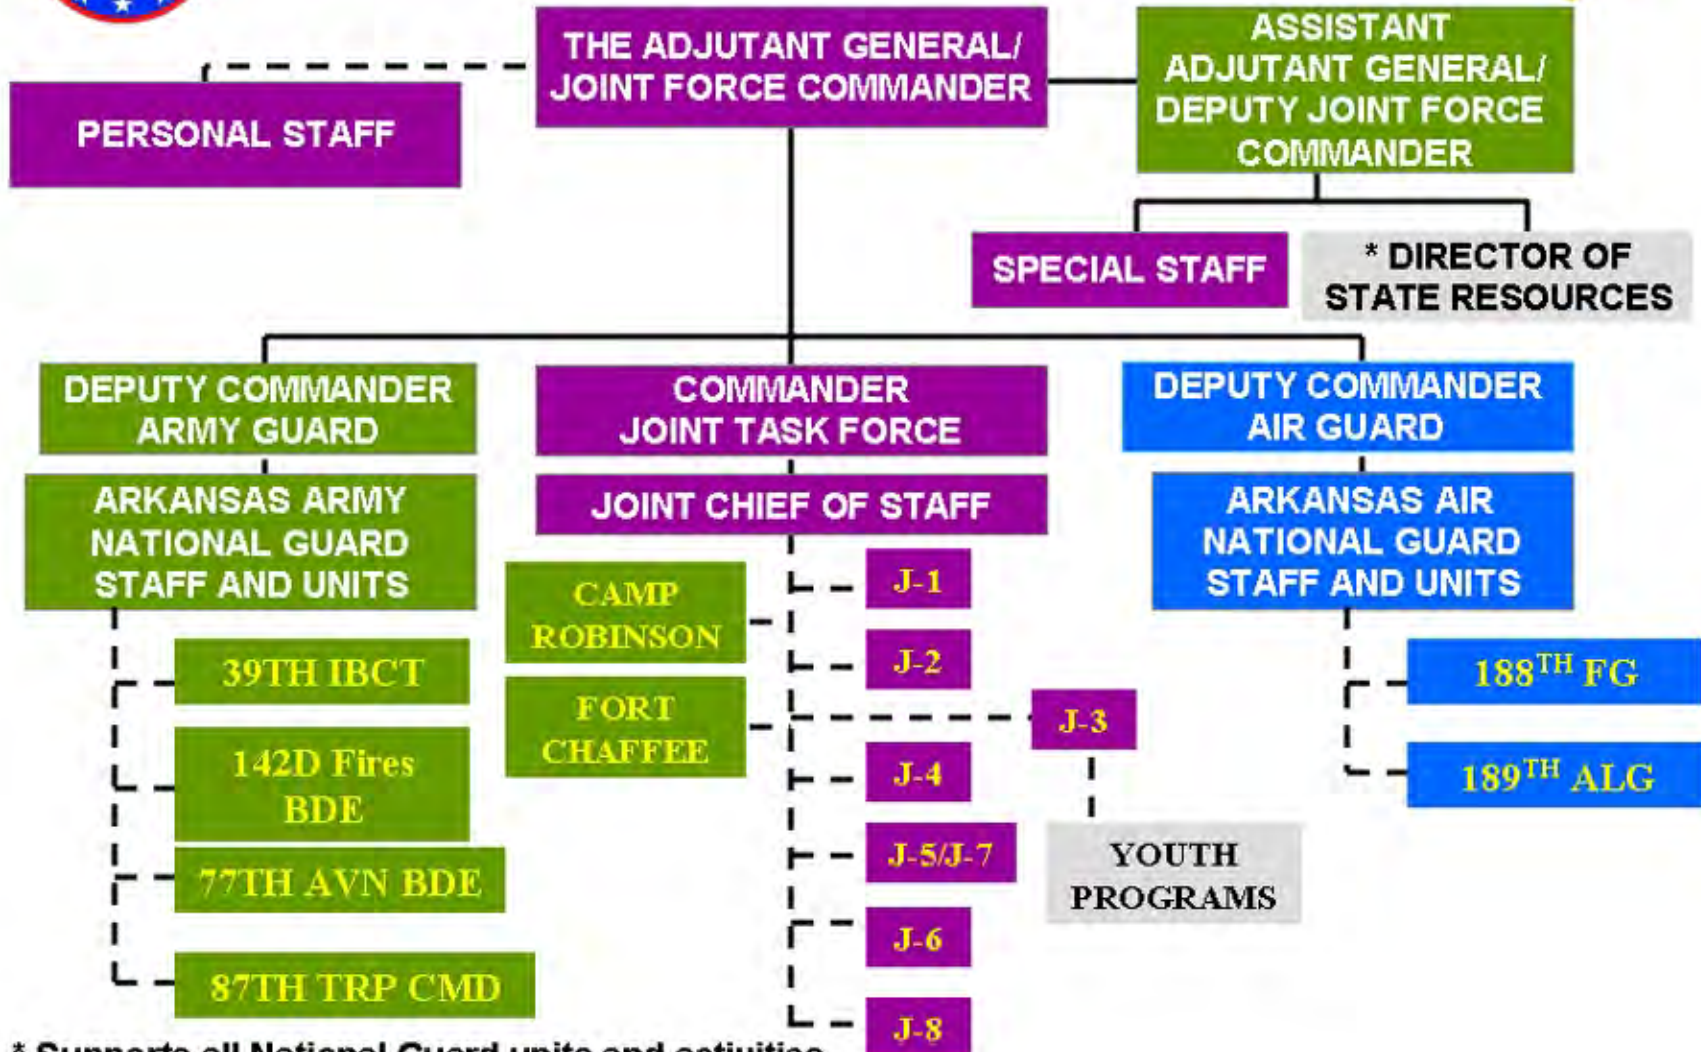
THE ADJUTANT GENERAL/ JOINT FORCE COMMANDER

PERSONAL STAFF

ASSISTANT ADJUTANT GENERAL/ DEPUTY JOINT FORCE COMMANDER

SPECIAL STAFF

* DIRECTOR OF STATE RESOURCES

DEPUTY COMMANDER ARMY GUARD

ARKANSAS ARMY NATIONAL GUARD STAFF AND UNITS

39TH IBCT

142D Fires BDE

77TH AVN BDE

87TH TRP CMD

COMMANDER JOINT TASK FORCE

JOINT CHIEF OF STAFF

CAMP ROBINSON

FORT CHAFFEE

J-1

J-2

J-3

J-4

J-5/J-7

J-6

J-8

YOUTH PROGRAMS

DEPUTY COMMANDER AIR GUARD

ARKANSAS AIR NATIONAL GUARD STAFF AND UNITS

188$^{TH}$ FG

189$^{TH}$ ALG

* Supports all National Guard units and activities